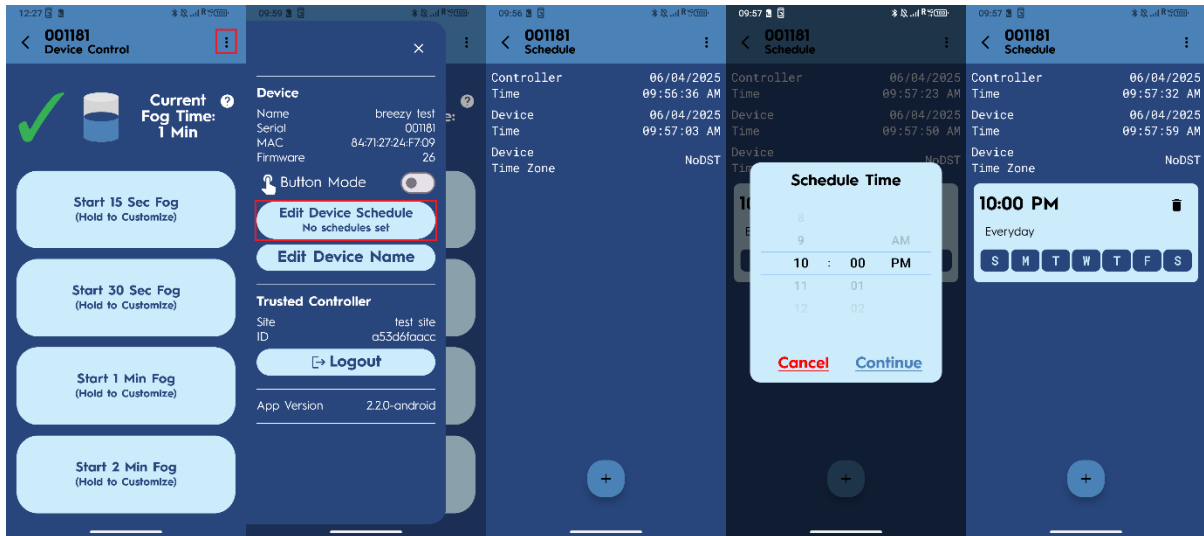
12:27

001181
Device Control

Current Fog Time: 1 Min

Start 15 Sec Fog
(Hold to Customize)

Start 30 Sec Fog
(Hold to Customize)

Start 1 Min Fog
(Hold to Customize)

Start 2 Min Fog
(Hold to Customize)

09:59

Device
Name breezy test
Serial 001181
MAC 84:71:27:24:F7:09
Firmware 26

Button Mode

Edit Device Schedule
No schedules set

Edit Device Name

Trusted Controller
Site test site
ID a53d6faacc

Logout

App Version 2.2.0-android

09:56

001181
Schedule

Controller Time 06/04/2025 09:56:36 AM
Device Time 06/04/2025 09:57:03 AM
Device Time Zone NoDST

+

09:57

001181
Schedule

Controller Time 06/04/2025 09:57:23 AM
Device Time 06/04/2025 09:57:50 AM
Device Time Zone NoDST

Schedule Time
8
9 AM
10 : 00 PM
11 01
12 02

Cancel Continue

+

09:57

001181
Schedule

Controller Time 06/04/2025 09:57:32 AM
Device Time 06/04/2025 09:57:59 AM
Device Time Zone NoDST

10:00 PM
Everyday
S M T W T F S

+